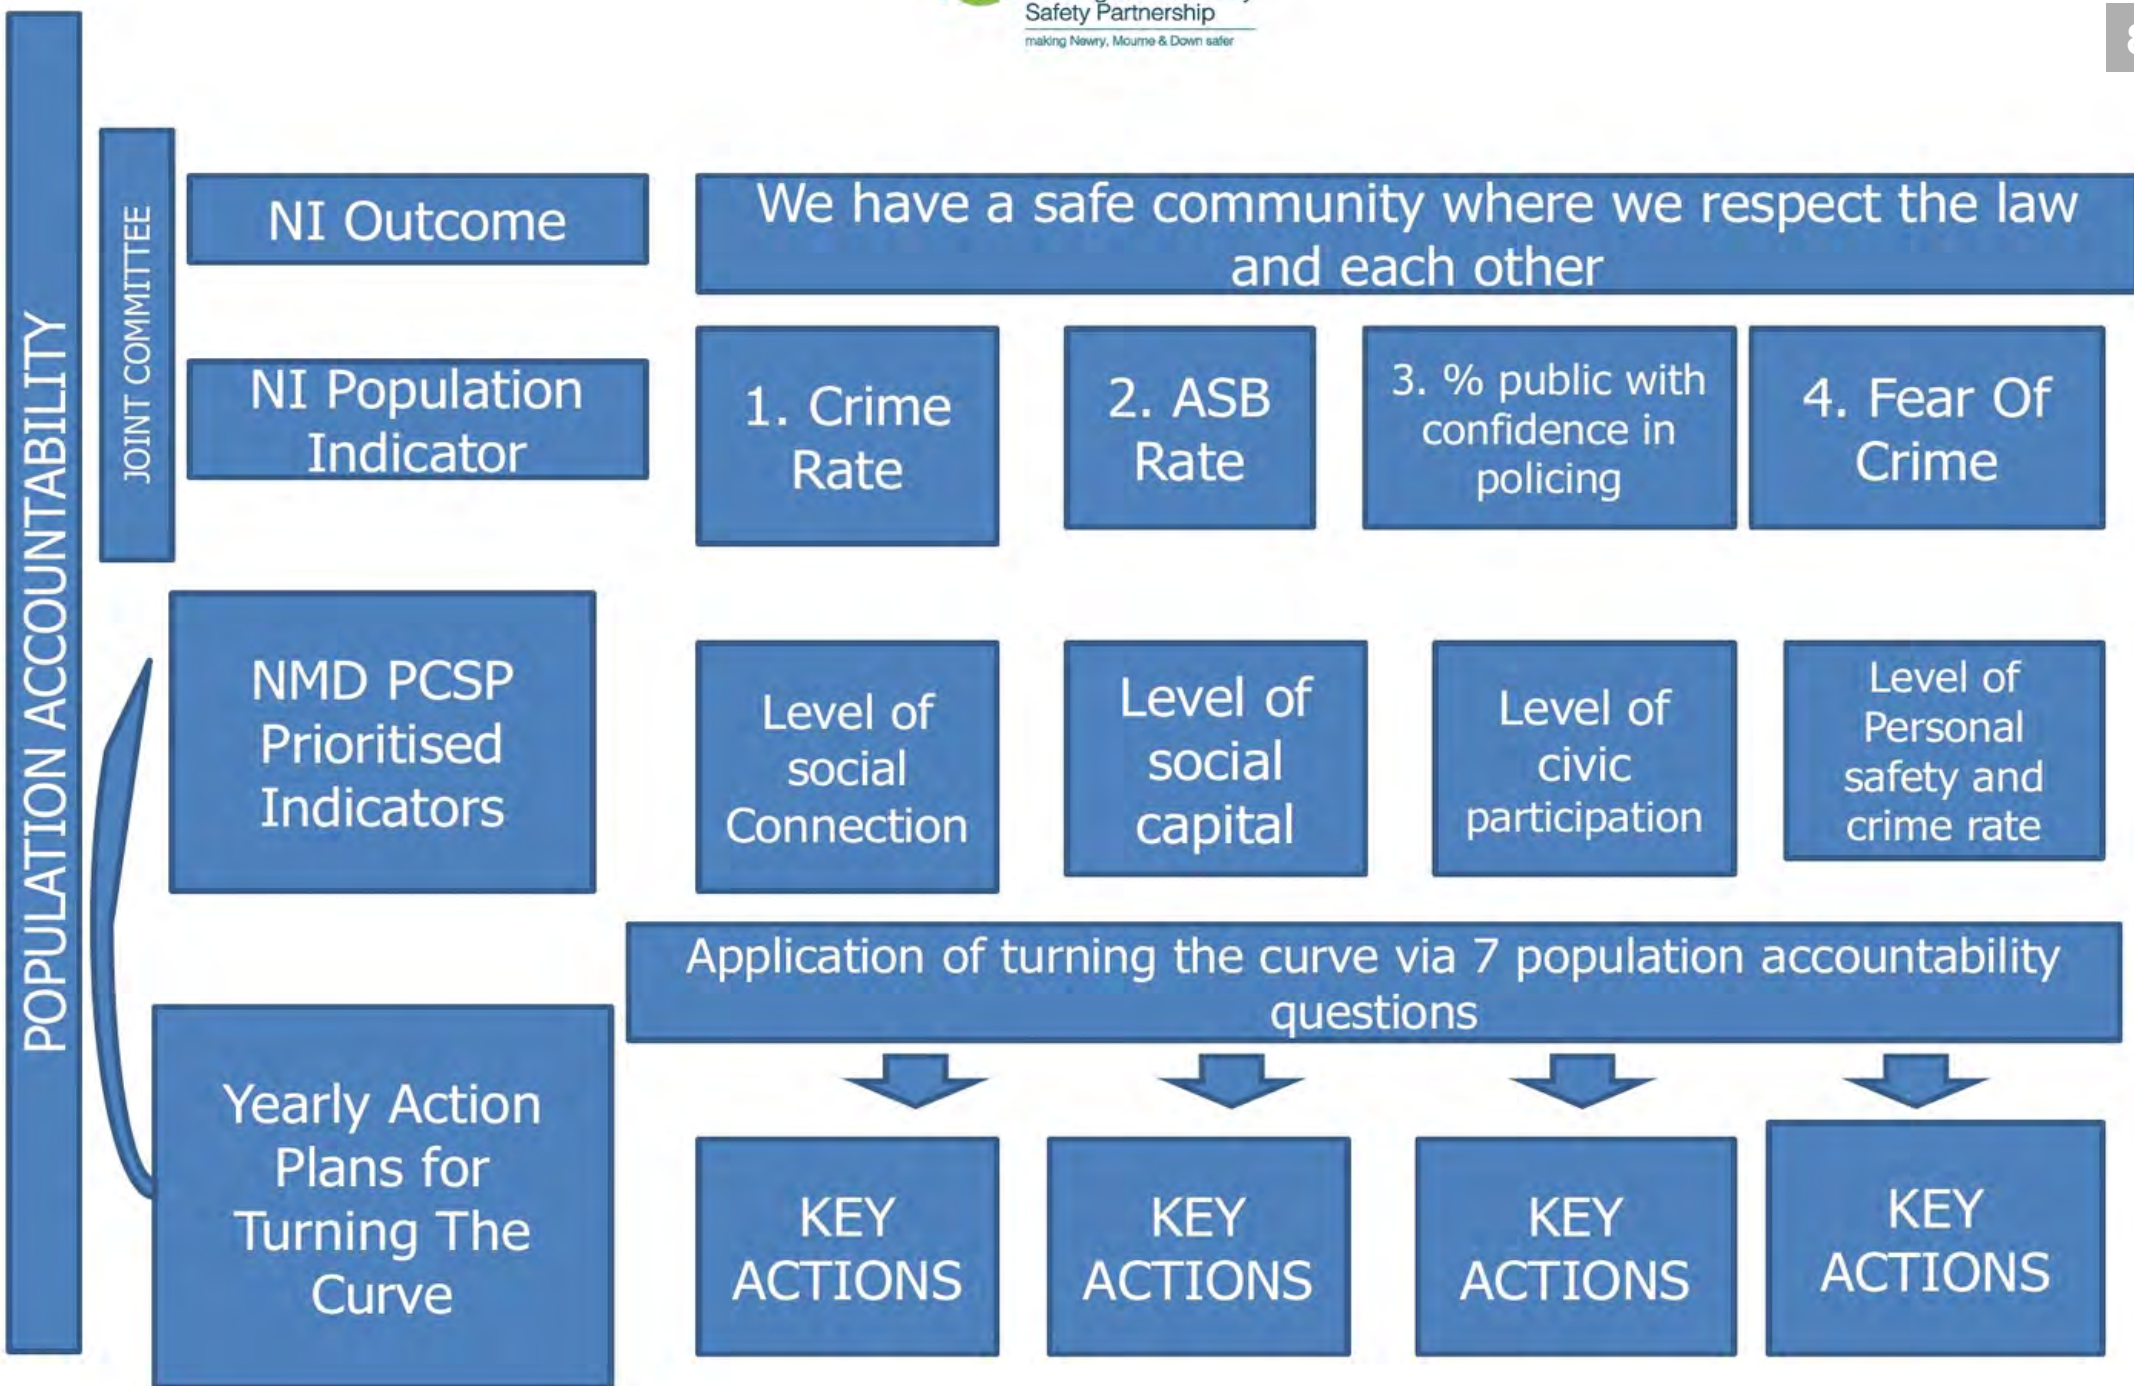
Safety Partnership
making Newry, Mourne & Down safer

POPULATION ACCOUNTABILITY

JOINT COMMITTEE

NI Outcome

We have a safe community where we respect the law and each other

NI Population Indicator

1. Crime Rate

2. ASB Rate

3. % public with confidence in policing

4. Fear Of Crime

NMD PCSP Prioritised Indicators

Level of social Connection

Level of social capital

Level of civic participation

Level of Personal safety and crime rate

Application of turning the curve via 7 population accountability questions

Yearly Action Plans for Turning The Curve

KEY ACTIONS

KEY ACTIONS

KEY ACTIONS

KEY ACTIONS